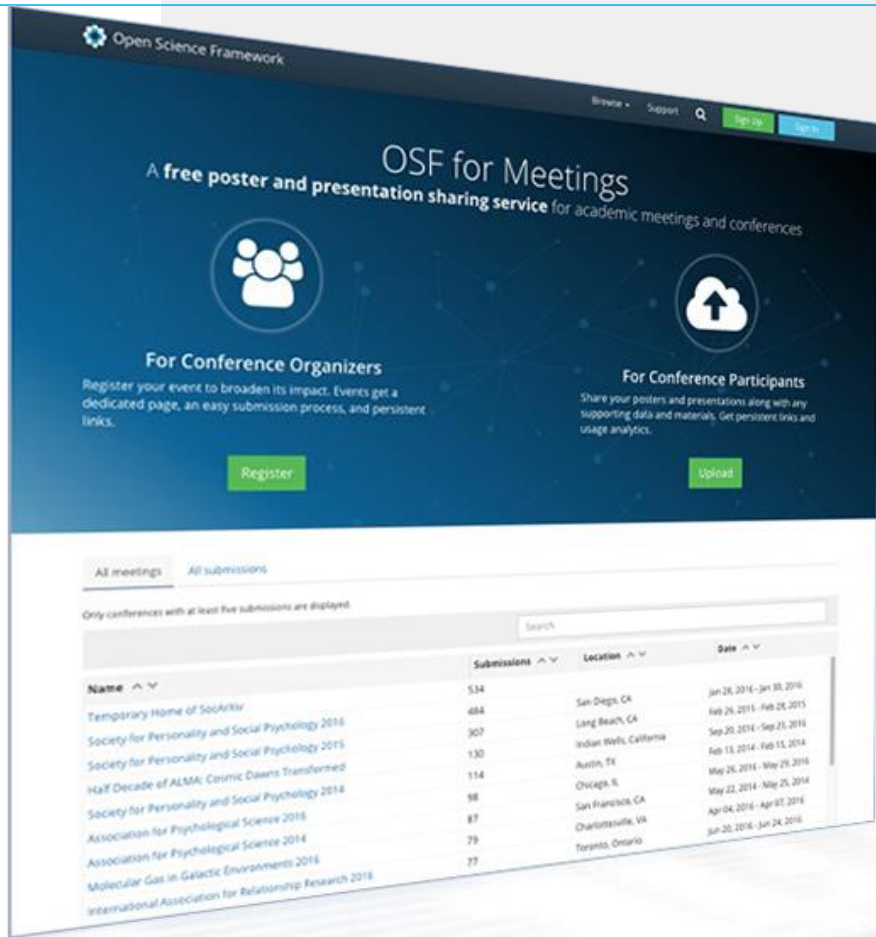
Open Science Framework

Browse ▾ Support Sign Up Sign In

OSF for Meetings

A free poster and presentation sharing service for academic meetings and conferences

For Conference Organizers

Register your event to broaden its impact. Events get a dedicated page, an easy submission process, and persistent links.

Register

For Conference Participants

Share your posters and presentations along with any supporting data and materials. Get persistent links and usage analytics.

Upload

All meetings All submissions

Only conferences with at least five submissions are displayed.

Search

| Name | Submissions | Location | Date |
|---|---|---|---|
| Temporary Home of SocArXiv | 534 | San Diego, CA | Jan 28, 2016 - Jan 30, 2016 |
| Society for Personality and Social Psychology 2016 | 484 | Long Beach, CA | Feb 26, 2015 - Feb 28, 2015 |
| Society for Personality and Social Psychology 2015 | 307 | Indian Wells, California | Sep 20, 2016 - Sep 23, 2016 |
| Half Decade of ALMA: Cosmic Dawns Transformed | 130 | Austin, TX | Feb 13, 2014 - Feb 15, 2014 |
| Society for Personality and Social Psychology 2014 | 114 | Chicago, IL | May 26, 2016 - May 29, 2016 |
| Association for Psychological Science 2016 | 98 | San Francisco, CA | May 22, 2014 - May 25, 2014 |
| Association for Psychological Science 2014 | 87 | Charlottesville, VA | Apr 04, 2016 - Apr 07, 2016 |
| Molecular Gas in Galactic Environments 2016 | 79 | Toronto, Ontario | Jun 20, 2016 - Jun 24, 2016 |
| International Association for Relationship Research 2016 | 77 | | |